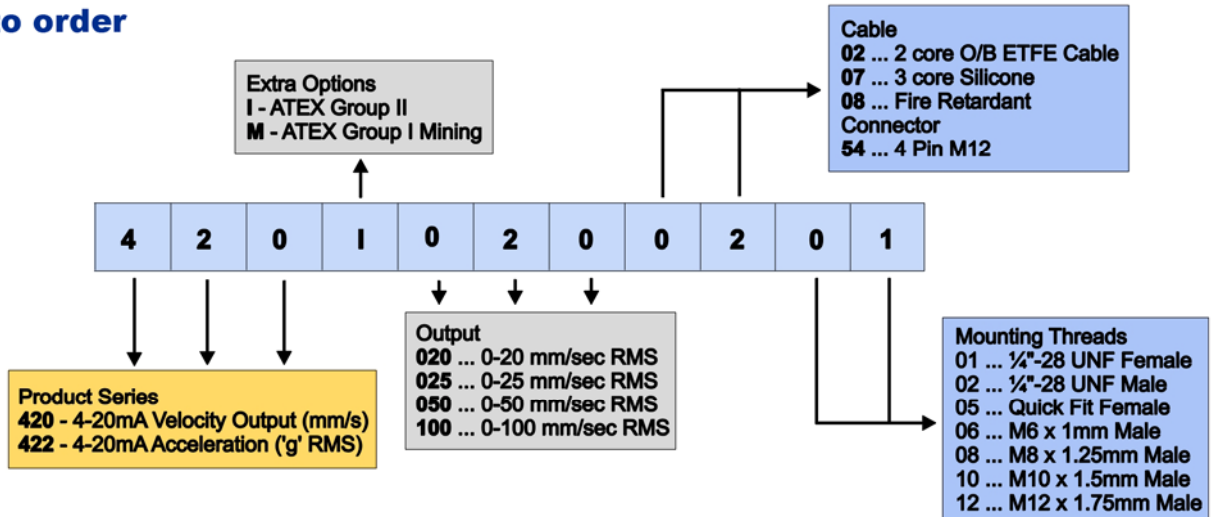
o order

Extra Options
I - ATEX Group II
M - ATEX Group I Mining

Cable
02 ... 2 core O/B ETFE Cable
07 ... 3 core Silicone
08 ... Fire Retardant
Connector
54 ... 4 Pin M12

| 4 | 2 | 0 | I | 0 | 2 | 0 | 0 | 2 | 0 | 1 |
|---|---|---|---|---|---|---|---|---|---|---|

Output
020 ... 0-20 mm/sec RMS
025 ... 0-25 mm/sec RMS
050 ... 0-50 mm/sec RMS
100 ... 0-100 mm/sec RMS

Mounting Threads
01 ... ¼"-28 UNF Female
02 ... ¼"-28 UNF Male
05 ... Quick Fit Female
06 ... M6 x 1mm Male
08 ... M8 x 1.25mm Male
10 ... M10 x 1.5mm Male
12 ... M12 x 1.75mm Male

Product Series
420 - 4-20mA Velocity Output (mm/s)
422 - 4-20mA Acceleration ('g' RMS)